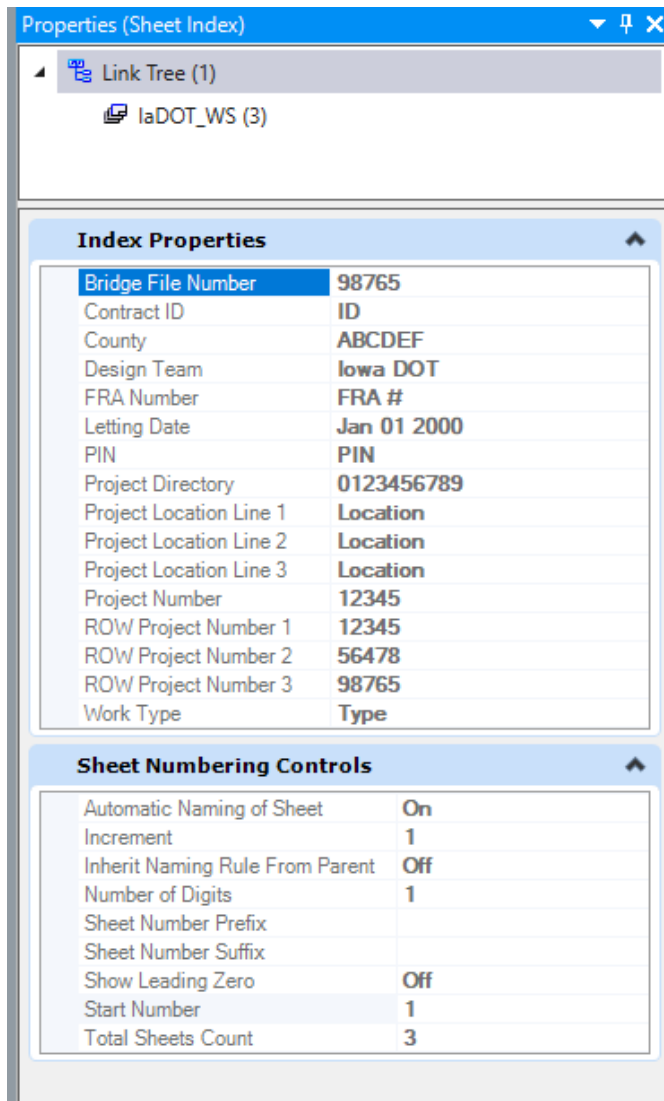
Properties (Sheet Index)

Link Tree (1)

IaDOT_WS (3)

Index Properties

| | |
|---|---|
| Bridge File Number | 98765 |
| Contract ID | ID |
| County | ABCDEF |
| Design Team | Iowa DOT |
| FRA Number | FRA # |
| Letting Date | Jan 01 2000 |
| PIN | PIN |
| Project Directory | 0123456789 |
| Project Location Line 1 | Location |
| Project Location Line 2 | Location |
| Project Location Line 3 | Location |
| Project Number | 12345 |
| ROW Project Number 1 | 12345 |
| ROW Project Number 2 | 56478 |
| ROW Project Number 3 | 98765 |
| Work Type | Type |

Sheet Numbering Controls

| | |
|---|---|
| Automatic Naming of Sheet | On |
| Increment | 1 |
| Inherit Naming Rule From Parent | Off |
| Number of Digits | 1 |
| Sheet Number Prefix | |
| Sheet Number Suffix | |
| Show Leading Zero | Off |
| Start Number | 1 |
| Total Sheets Count | 3 |